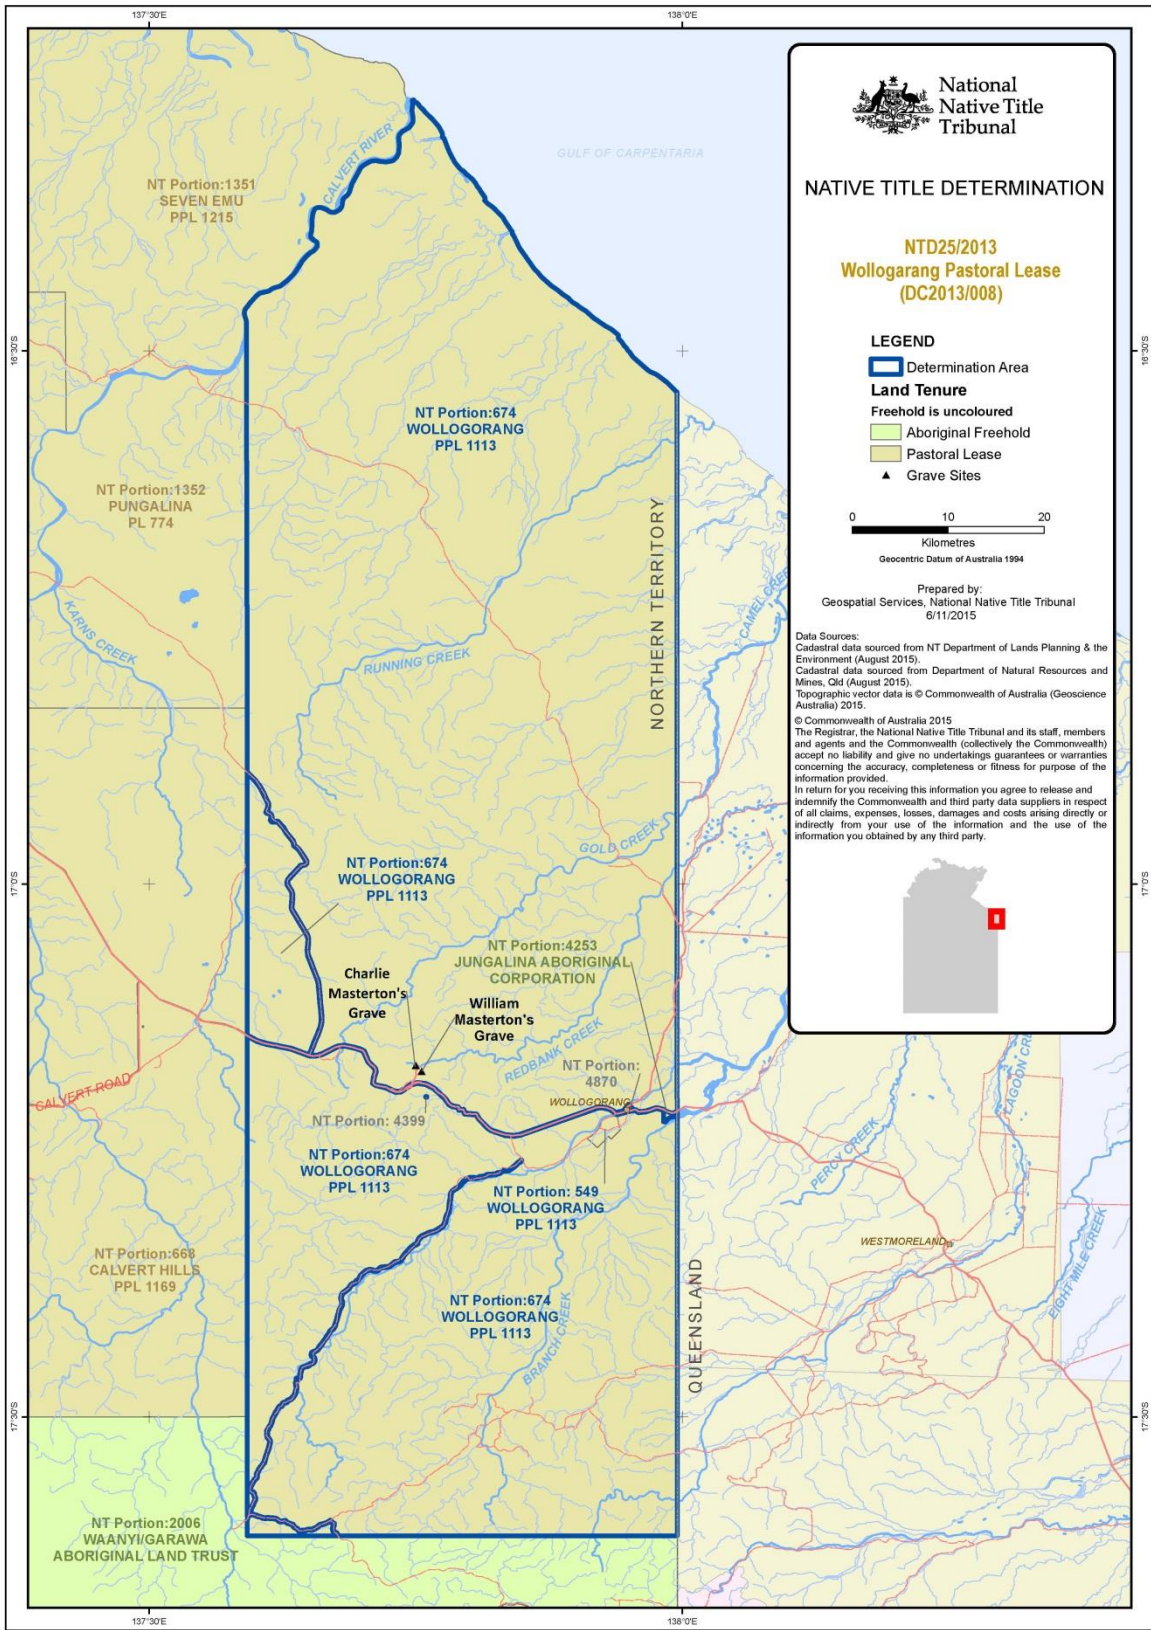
137°30'E

138°0'E

National Native Title Tribunal

NATIVE TITLE DETERMINATION

NTD25/2013
Wollogarang Pastoral Lease
(DC2013/008)

LEGEND
Determination Area
Land Tenure
Freehold is uncoloured
Aboriginal Freehold
Pastoral Lease
▲ Grave Sites

0 10 20
Kilometres
Geocentric Datum of Australia 1994

Prepared by:
Geospatial Services, National Native Title Tribunal
6/11/2015

Data Sources:
Cadastral data sourced from NT Department of Lands Planning & the Environment (August 2015).
Cadastral data sourced from Department of Natural Resources and Mines, Qld (August 2015).
Topographic vector data is © Commonwealth of Australia (Geoscience Australia) 2015.
© Commonwealth of Australia 2015
The Registrar, the National Native Title Tribunal and its staff, members and agents and the Commonwealth (collectively the Commonwealth) accept no liability and give no undertakings guarantees or warranties concerning the accuracy, completeness or fitness for purpose of the information provided.
In return for you receiving this information you agree to release and indemnify the Commonwealth and third party data suppliers in respect of all claims, expenses, losses, damages and costs arising directly or indirectly from your use of the information and the use of the information you obtained by any third party.

GULF OF CARPENTARIA

CALVERT RIVER

NT Portion:1351
SEVEN EMU
PPL 1215

16°30'S

NT Portion:674
WOLLOGORANG
PPL 1113

NT Portion:1352
PUNGALINA
PL 774

NORTHERN TERRITORY

KARNS CREEK

RUNNING CREEK

CAMEL CREEK

GOLD CREEK

17°0'S

NT Portion:674
WOLLOGORANG
PPL 1113

NT Portion:4253
JUNGALINA ABORIGINAL
CORPORATION

Charlie
Masterton's
Grave

William
Masterton's
Grave

REDBANK CREEK

NT Portion:
4870

CALVERT ROAD

WOLLOGORANG

NT Portion: 4399

NT Portion:674
WOLLOGORANG
PPL 1113

NT Portion: 549
WOLLOGORANG
PPL 1113

PERCY CREEK

LAGOON CR

EIGHT MILE CREEK

WESTMORELAND

NT Portion:668
CALVERT HILLS
PPL 1169

NT Portion:674
WOLLOGORANG
PPL 1113

BRANCH CREEK

QUEENSLAND

17°30'S

NT Portion:2006
WAANYI/GARAWA
ABORIGINAL LAND TRUST

137°30'E

138°0'E